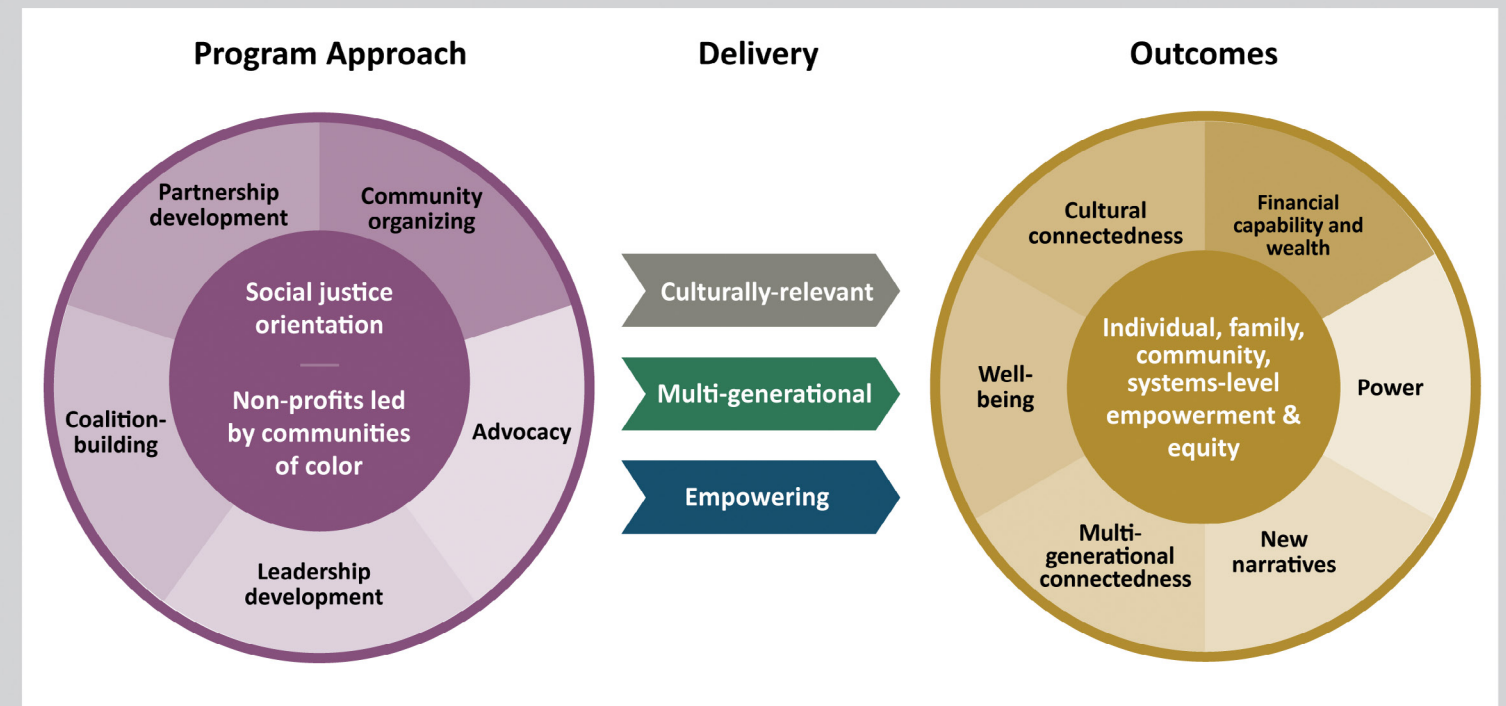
Program Approach

Partnership development

Community organizing

Social justice orientation

Non-profits led by communities of color

Coalition-building

Advocacy

Leadership development

Delivery

Culturally-relevant

Multi-generational

Empowering

Outcomes

Cultural connectedness

Financial capability and wealth

Individual, family, community, systems-level empowerment & equity

Well-being

Power

Multi-generational connectedness

New narratives